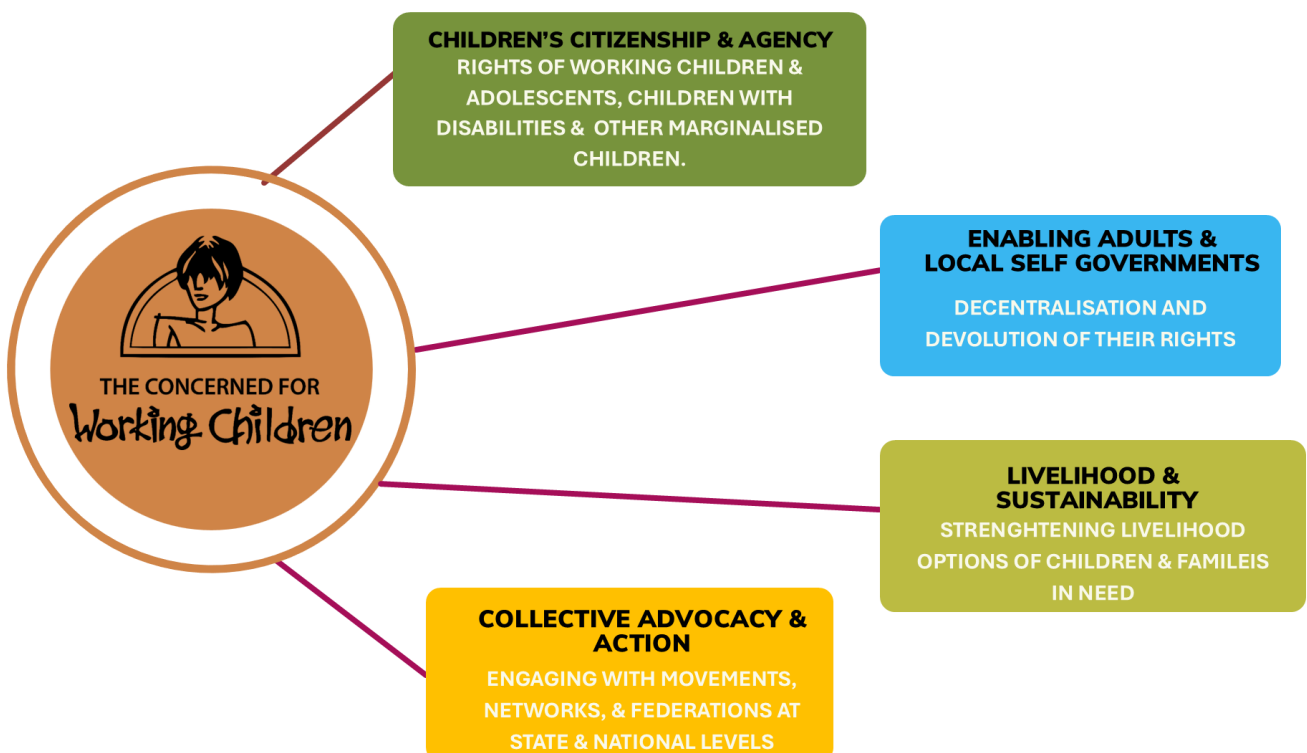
THE CONCERNED FOR Working Children

CHILDREN'S CITIZENSHIP & AGENCY
RIGHTS OF WORKING CHILDREN & ADOLESCENTS, CHILDREN WITH DISABILITIES & OTHER MARGINALISED CHILDREN.

ENABLING ADULTS & LOCAL SELF GOVERNMENTS
DECENTRALISATION AND DEVOLUTION OF THEIR RIGHTS

LIVELIHOOD & SUSTAINABILITY
STRENGHTENING LIVELIHOOD OPTIONS OF CHILDREN & FAMILEIS IN NEED

COLLECTIVE ADVOCACY & ACTION
ENGAGING WITH MOVEMENTS, NETWORKS, & FEDERATIONS AT STATE & NATIONAL LEVELS